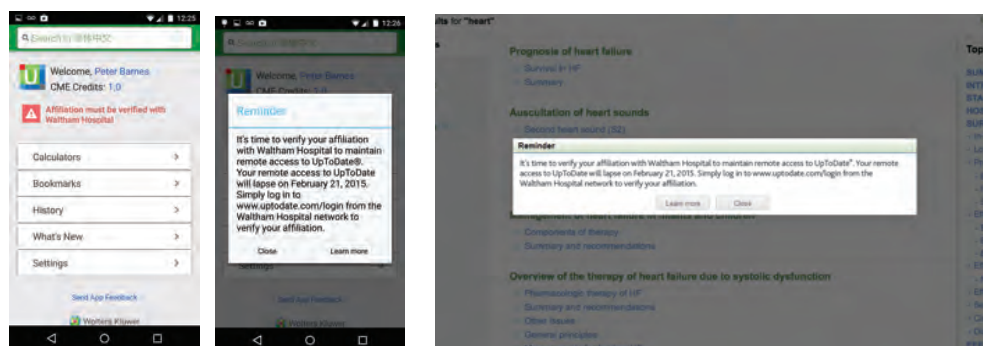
12:25

Search in 简体中文

Welcome, Peter Barnes
CME Credits: 1.0

Affiliation must be verified with Waltham Hospital

Calculators
Bookmarks
History
What's New
Settings

Send App Feedback

Wolters Kluwer

12:26

Welcome, Peter Barnes
CME Credits: 1.0

Reminder

It's time to verify your affiliation with Waltham Hospital to maintain remote access to UpToDate®. Your remote access to UpToDate will lapse on February 21, 2015. Simply log in to www.uptodate.com/login from the Waltham Hospital network to verify your affiliation.

Close
Learn more

Settings

Send App Feedback

Wolters Kluwer

lts for "heart"

Prognosis of heart failure
Survival in HF
Summary

Auscultation of heart sounds
Second heart sound (S2)

Reminder

It's time to verify your affiliation with Waltham Hospital to maintain remote access to UpToDate®. Your remote access to UpToDate will lapse on February 21, 2015. Simply log in to www.uptodate.com/login from the Waltham Hospital network to verify your affiliation.

Learn more
Close

Management of heart failure in infants and children
Components of therapy
Summary and recommendations

Overview of the therapy of heart failure due to systolic dysfunction
Pharmacologic therapy of HF
Summary and recommendations
Other issues
General principles

Top